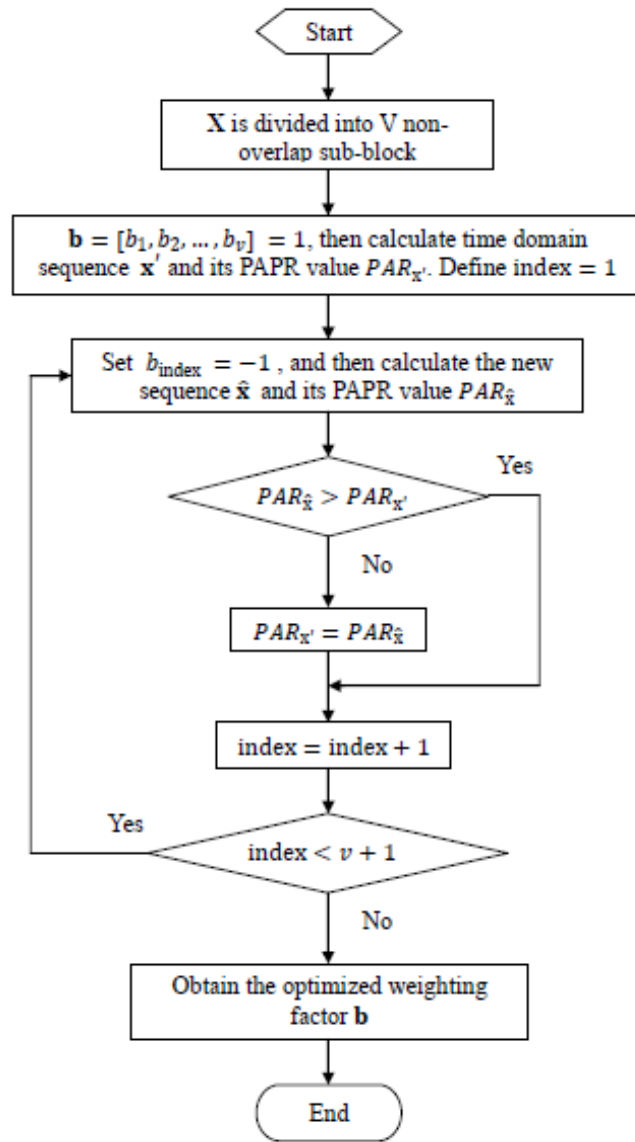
Start

$\mathbf{X}$ is divided into V non-overlap sub-block

$\mathbf{b} = [b_1, b_2, \dots, b_v] = 1$, then calculate time domain sequence $\mathbf{x}'$ and its PAPR value $PAR_{\mathbf{x}'}$. Define index = 1

Set $b_{\text{index}} = -1$ , and then calculate the new sequence $\hat{\mathbf{x}}$ and its PAPR value $PAR_{\hat{\mathbf{x}}}$

$PAR_{\hat{\mathbf{x}}} > PAR_{\mathbf{x}'}$

Yes

No

$PAR_{\mathbf{x}'} = PAR_{\hat{\mathbf{x}}}$

index = index + 1

Yes

index $< v + 1$

No

Obtain the optimized weighting factor $\mathbf{b}$

End